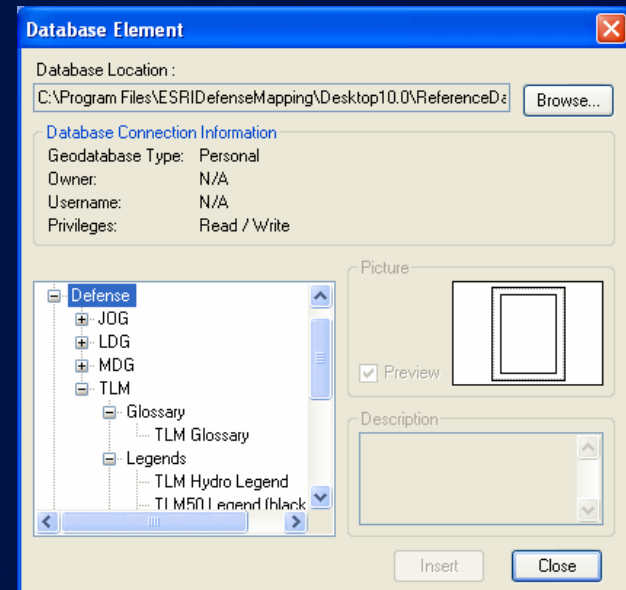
Database Element

Database Location :

C:\Program Files\ESRIDefenseMapping\Desktop10.0\ReferenceDa

Browse...

Database Connection Information

Geodatabase Type: Personal

Owner: N/A

Username: N/A

Privileges: Read / Write

Defense

JOG

LDG

MDG

TLM

Glossary

TLM Glossary

Legends

TLM Hydro Legend

TLM50 Legend (black

Picture

Preview

Description

Insert

Close